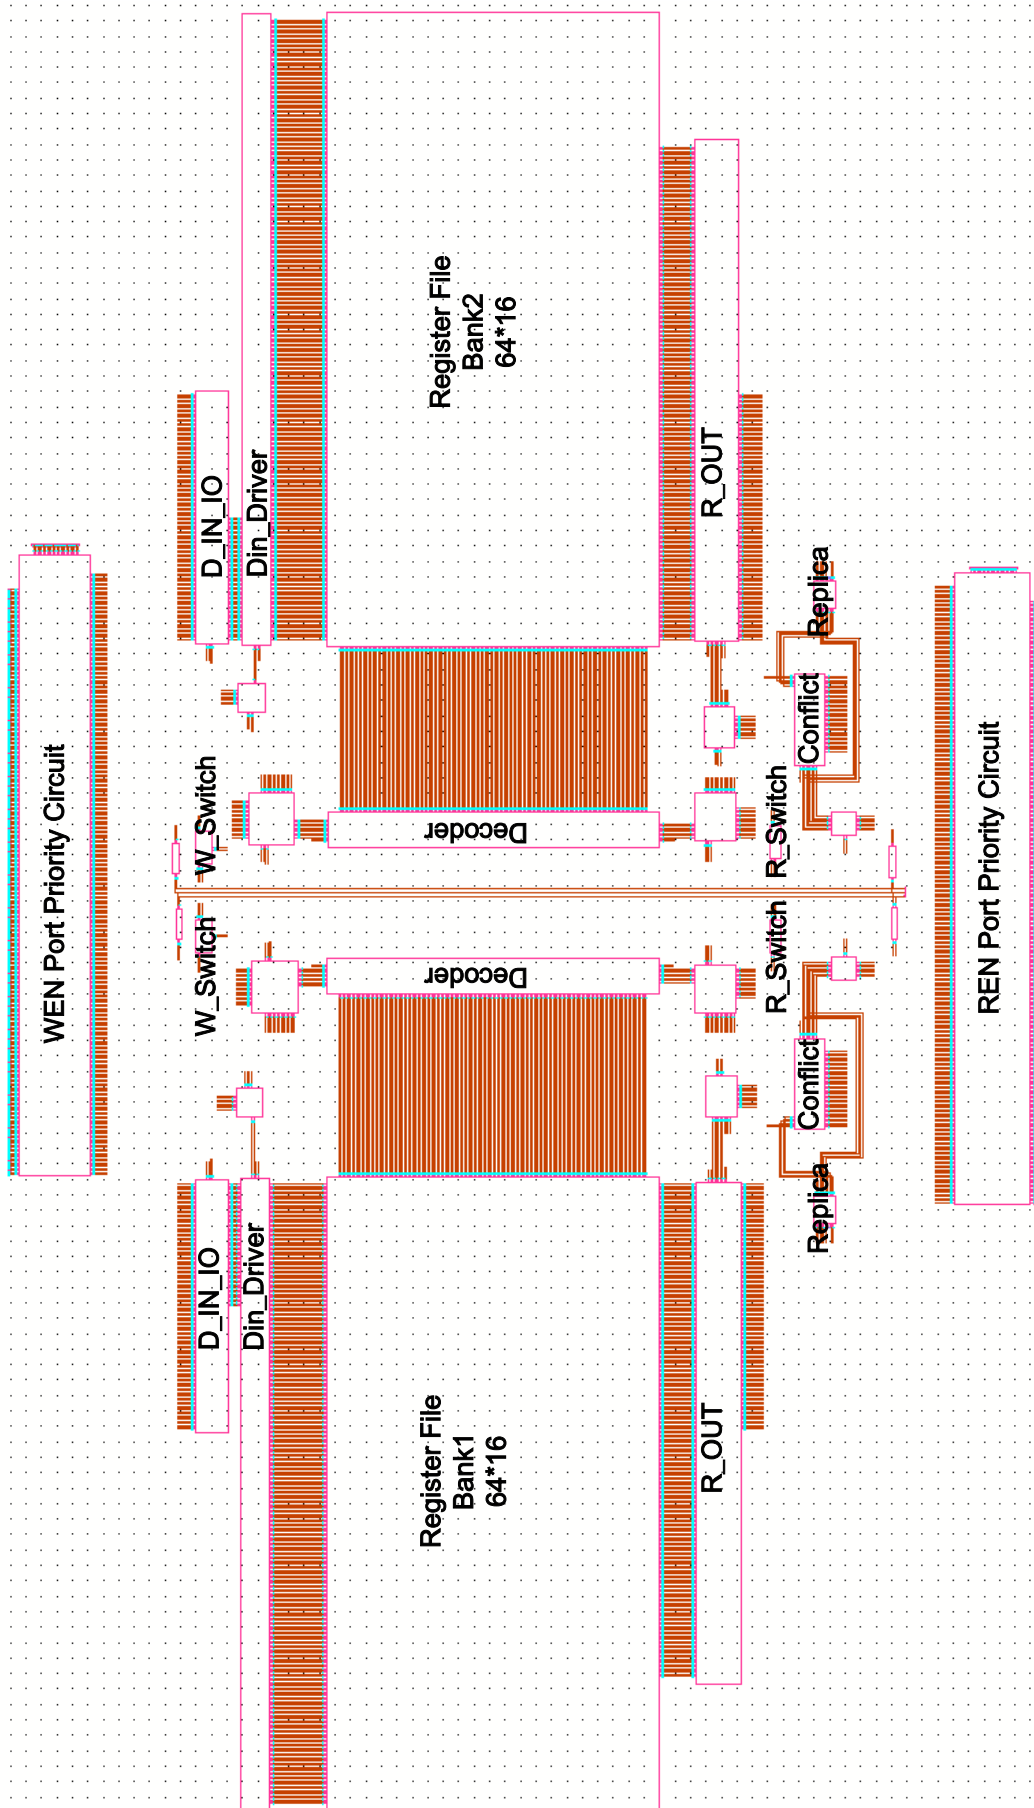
WEN Port Priority Circuit

D_IN_IO

Din_Driver

Register File
Bank2
64*16

R_OUT

Replica

Conflict

W_Switch

Decoder

R_Switch

W_Switch

Decoder

R_Switch

Conflict

Replica

D_IN_IO

Din_Driver

Register File
Bank1
64*16

R_OUT

REN Port Priority Circuit